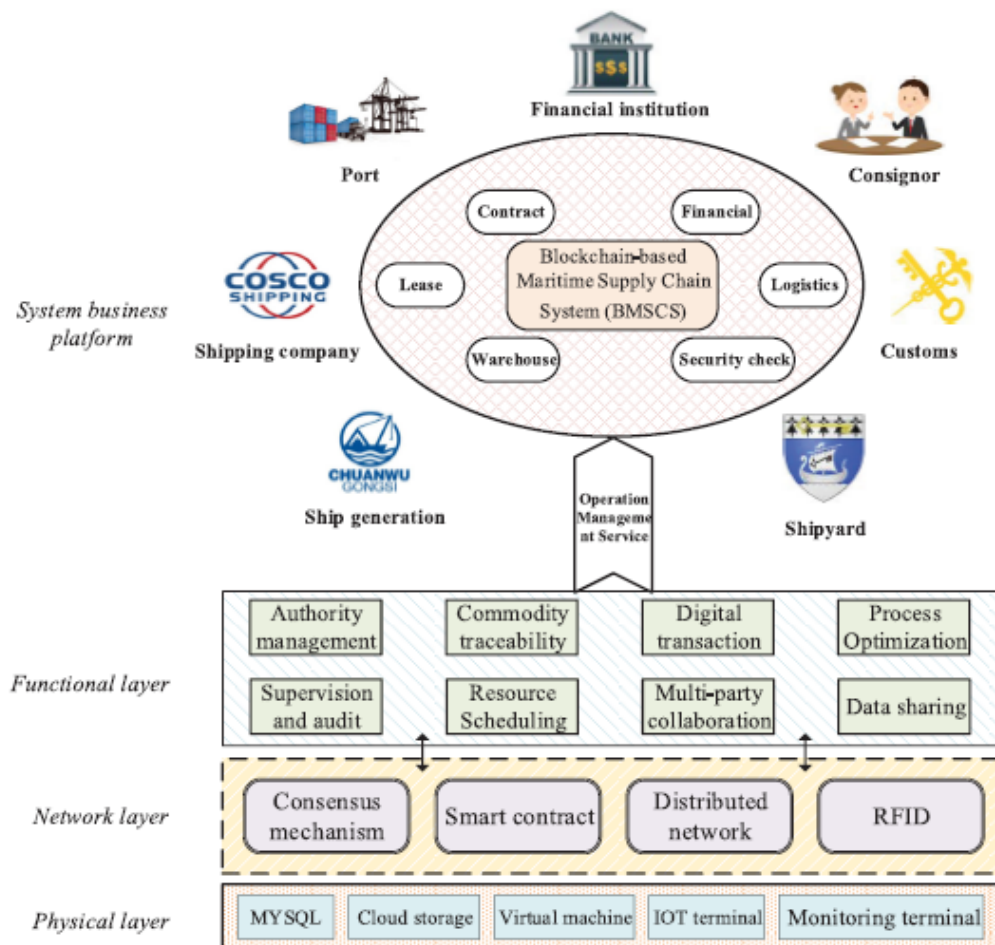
BANK
$$$
Financial institution

Port

Consignor

Contract

Financial

Blockchain-based Maritime Supply Chain System (BMSCS)

Lease

Logistics

System business platform

COSCO SHIPPING

Shipping company

Warehouse

Security check

Customs

CHUANWU GONGSI

Ship generation

Operation Management Service

Shipyard

Functional layer

| Authority management | Commodity traceability | Digital transaction | Process Optimization |
|---|---|---|---|
| Supervision and audit | Resource Scheduling | Multi-party collaboration | Data sharing |

Network layer

Consensus mechanism

Smart contract

Distributed network

RFID

Physical layer

MYSQL

Cloud storage

Virtual machine

IOT terminal

Monitoring terminal